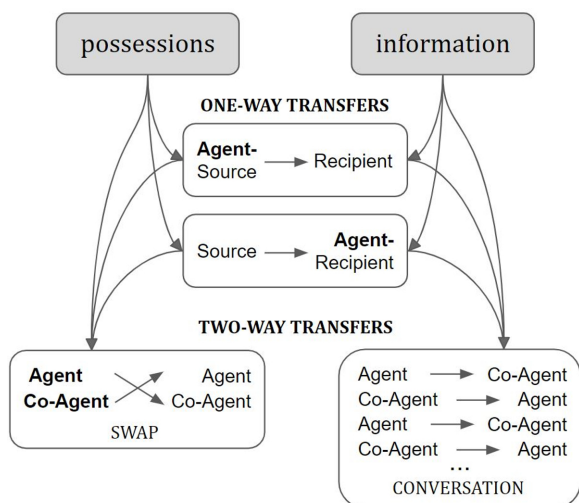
possessions

information

ONE-WAY TRANSFERS

Agent-
Source → Recipient

Source → Agent-
Recipient

TWO-WAY TRANSFERS

Agent
Co-Agent

Agent
Co-Agent

SWAP

Agent → Co-Agent
Co-Agent → Agent
Agent → Co-Agent
Co-Agent → Agent
...
CONVERSATION